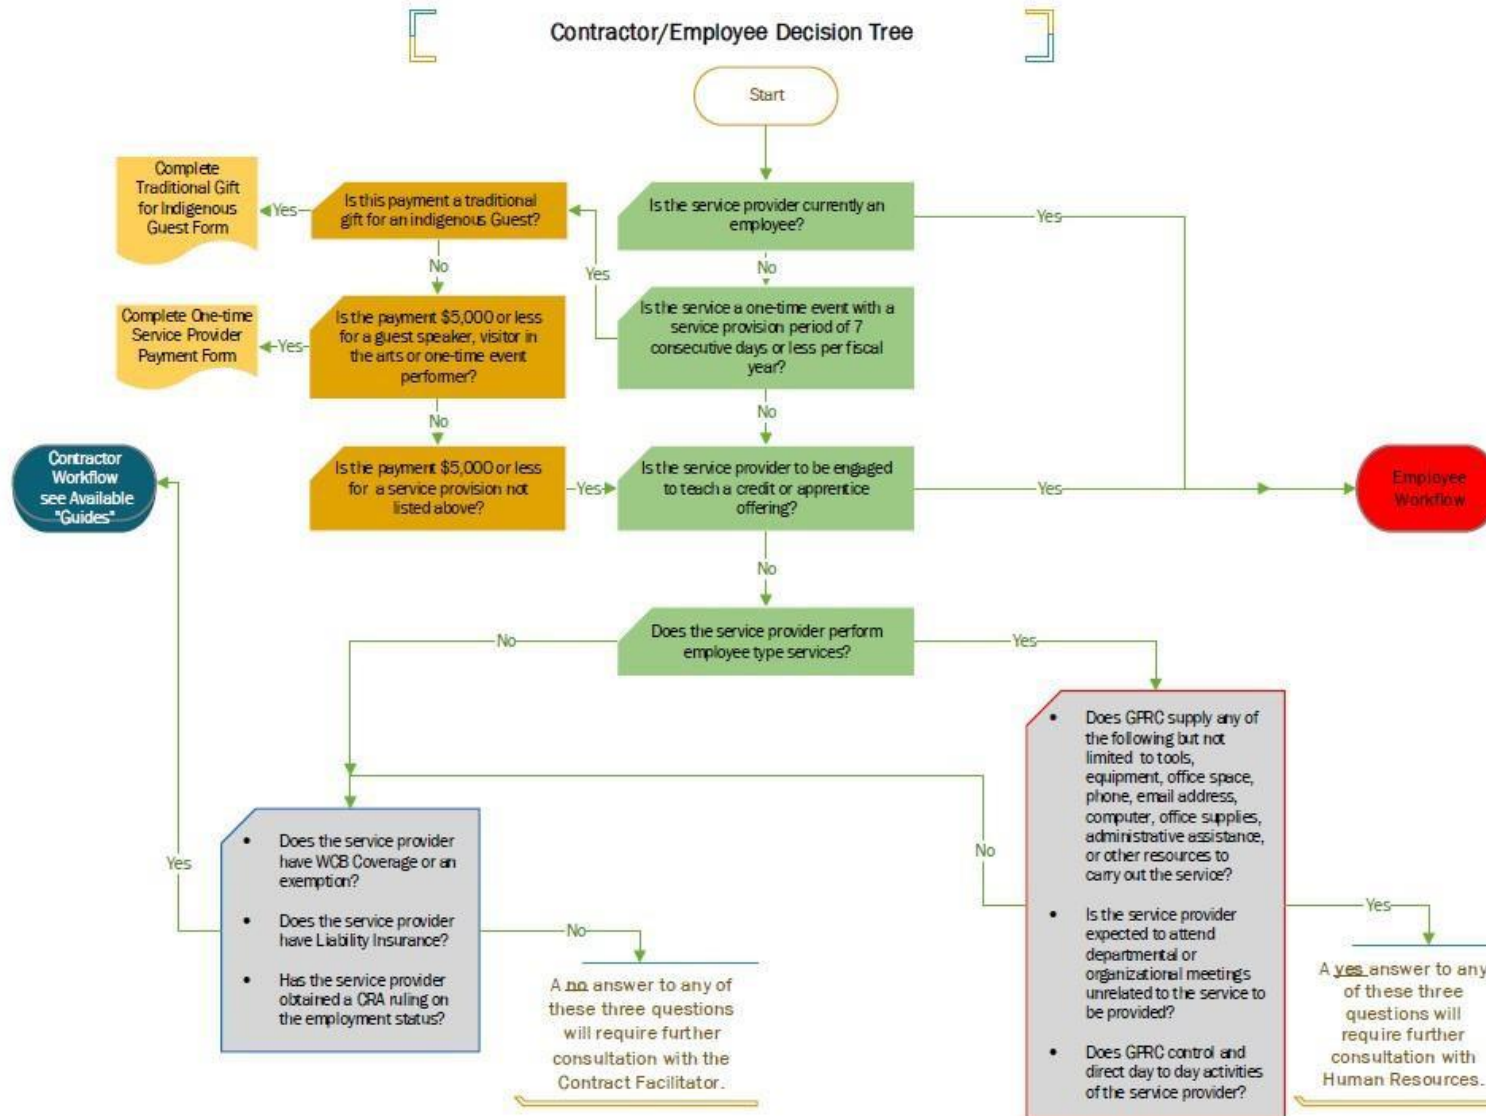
Contractor/Employee Decision Tree

Start

Is the service provider currently an employee?

Yes

No

Is the service a one-time event with a service provision period of 7 consecutive days or less per fiscal year?

Yes

Is this payment a traditional gift for an indigenous Guest?

Yes

Complete Traditional Gift for Indigenous Guest Form

No

Is the payment $5,000 or less for a guest speaker, visitor in the arts or one-time event performer?

Yes

Complete One-time Service Provider Payment Form

No

Is the payment $5,000 or less for a service provision not listed above?

Yes

No

Is the service provider to be engaged to teach a credit or apprentice offering?

Yes

Employee Workflow

No

Does the service provider perform employee type services?

No

Yes

Contractor Workflow see Available "Guides"

Yes

- Does the service provider have WCB Coverage or an exemption?
- Does the service provider have Liability Insurance?
- Has the service provider obtained a CRA ruling on the employment status?

No

A no answer to any of these three questions will require further consultation with the Contract Facilitator.

No

- Does GPRC supply any of the following but not limited to tools, equipment, office space, phone, email address, computer, office supplies, administrative assistance, or other resources to carry out the service?
- Is the service provider expected to attend departmental or organizational meetings unrelated to the service to be provided?
- Does GPRC control and direct day to day activities of the service provider?

Yes

A yes answer to any of these three questions will require further consultation with Human Resources.